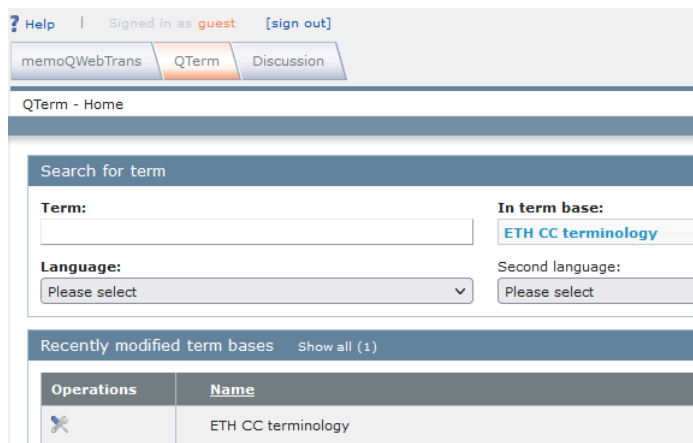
? Help | Signed in as guest [sign out]

memoQWebTrans | QTerm | Discussion

QTerm - Home

Search for term

Term:

In term base:

ETH CC terminology

Language:

Please select

Second language:

Please select

Recently modified term bases Show all (1)

| Operations | Name |
|---|---|
| | ETH CC terminology |